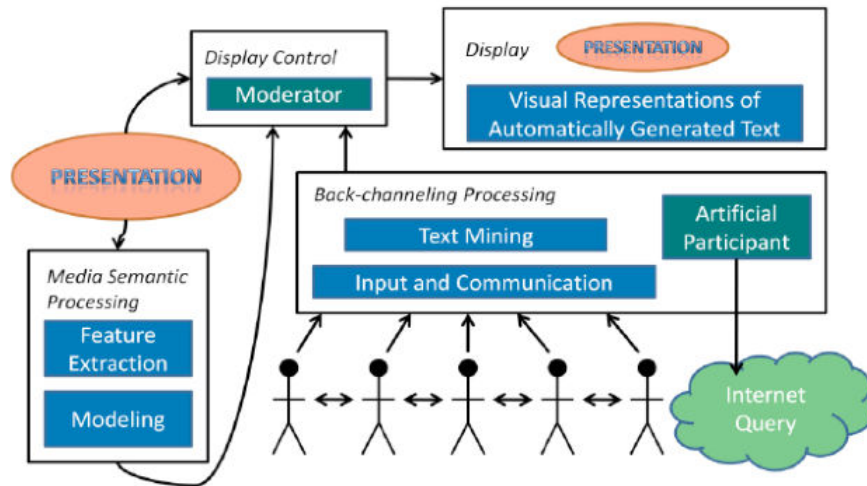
Display Control

Moderator

Display

PRESENTATION

Visual Representations of Automatically Generated Text

PRESENTATION

Back-channeling Processing

Text Mining

Input and Communication

Artificial Participant

Media Semantic Processing

Feature Extraction

Modeling

Internet Query